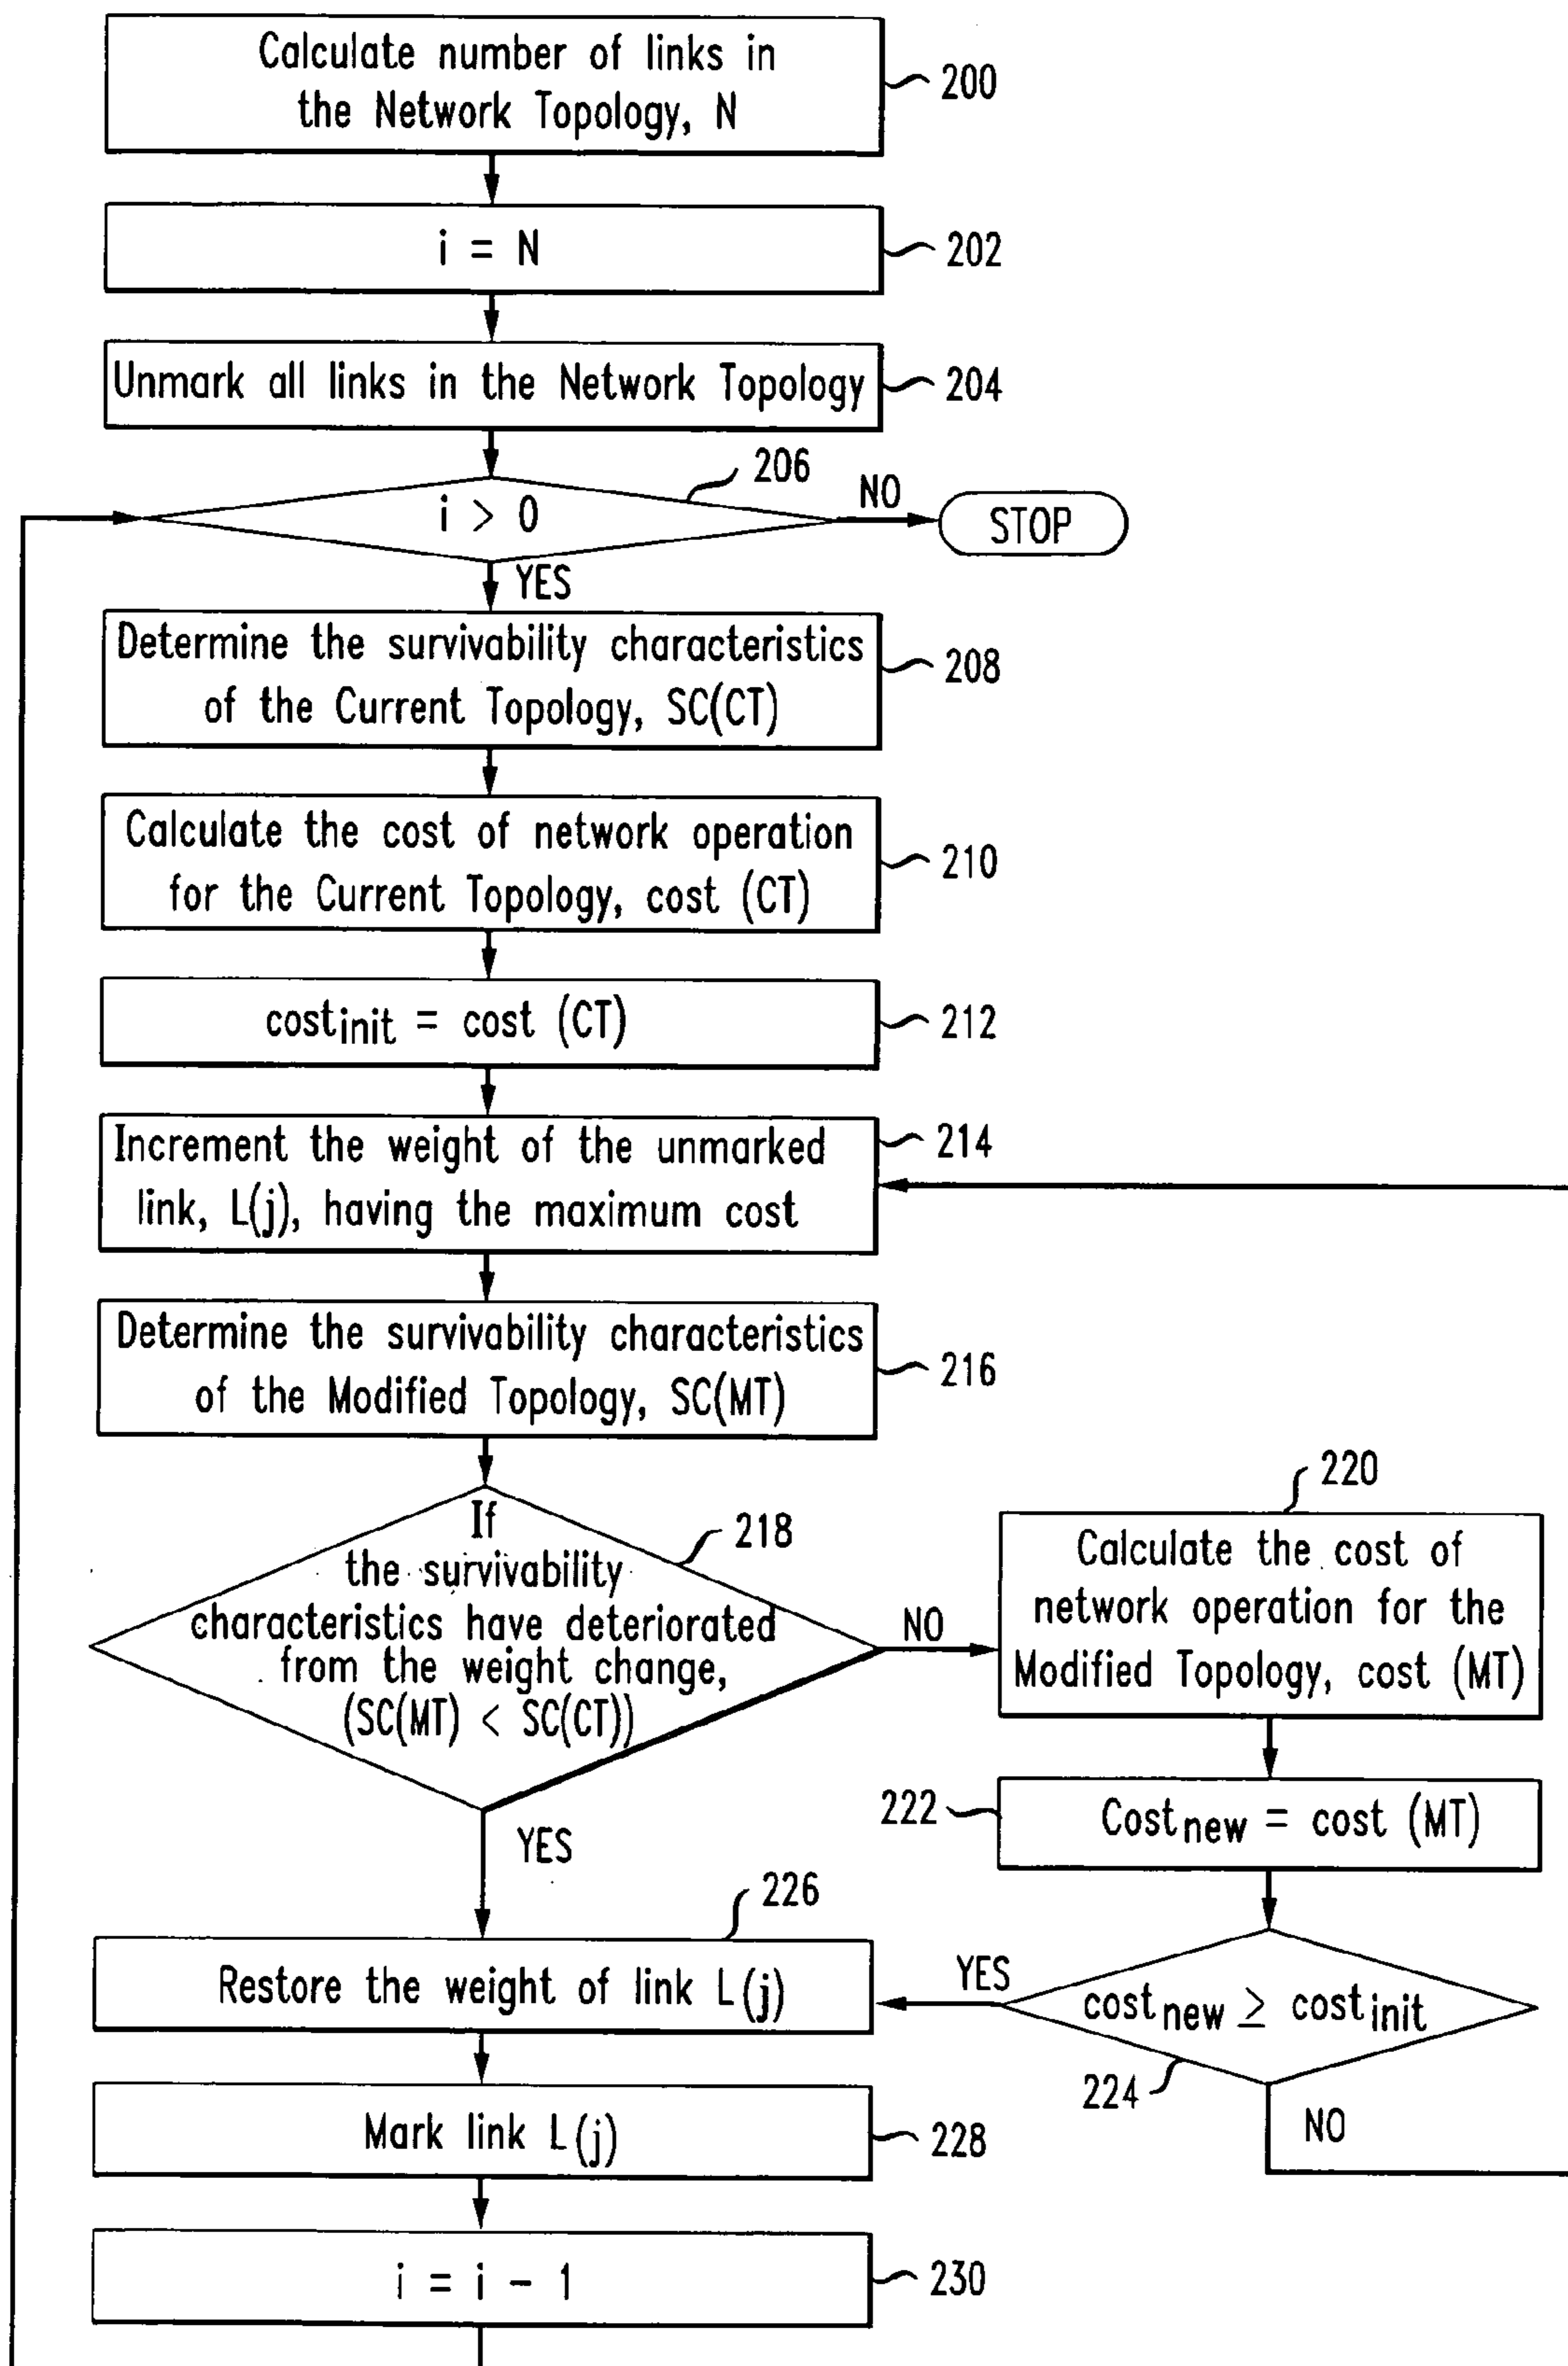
Calculate number of links in the Network Topology, N

200

$i = N$

202

Unmark all links in the Network Topology

204

206

$i > 0$

NO

STOP

YES

Determine the survivability characteristics of the Current Topology, SC(CT)

208

Calculate the cost of network operation for the Current Topology, cost (CT)

210

$cost_{init} = cost\ (CT)$

212

Increment the weight of the unmarked link, L(j), having the maximum cost

214

Determine the survivability characteristics of the Modified Topology, SC(MT)

216

220

If the survivability characteristics have deteriorated from the weight change, (SC(MT) < SC(CT))

218

NO

Calculate the cost of network operation for the Modified Topology, cost (MT)

222

$Cost_{new} = cost\ (MT)$

YES

226

Restore the weight of link L(j)

YES

$cost_{new} \geq cost_{init}$

224

NO

Mark link L(j)

228

$i = i - 1$

230